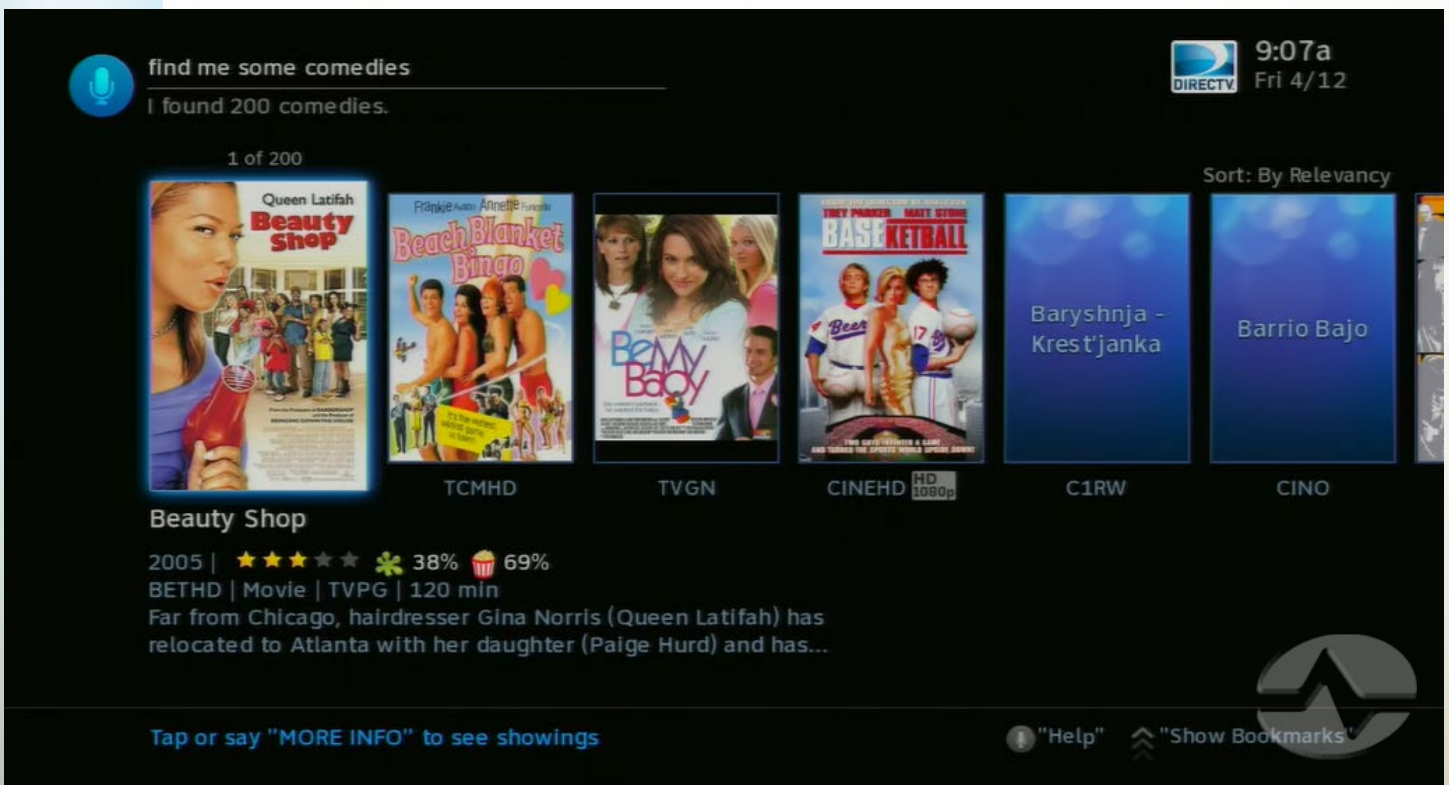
find me some comedies
I found 200 comedies.

DIRECTV 9:07a Fri 4/12

1 of 200

Sort: By Relevancy

Queen Latifah Beauty Shop

Frankie Avalon Annette Funicello Beach Blanket Bingo

Be My Baby

TREY PARKER MATT STONE BASEKETBALL

Baryshnja - Krest'janka

Barrio Bajo

TCMHD

TVGN

CINEHD HD 1080p

C1RW

CINO

Beauty Shop

2005 | ★★★★★ 38% 69%
BETHD | Movie | TVPG | 120 min
Far from Chicago, hairdresser Gina Norris (Queen Latifah) has relocated to Atlanta with her daughter (Paige Hurd) and has...

Tap or say "MORE INFO" to see showings

"Help" "Show Bookmarks"